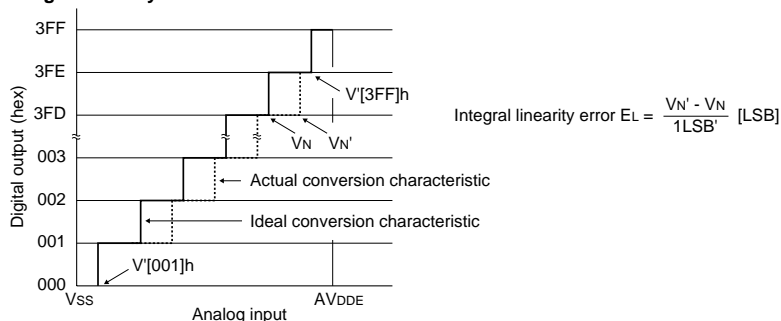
3FF
3FE
3FD
003
002
001
000
Digital output (hex)
V'[3FF]h
VN
VN'
Actual conversion characteristic
Ideal conversion characteristic
V'[001]h
VSS
AVDDE
Analog input

Integral linearity error $E_L = \frac{V_N' - V_N}{1LSB'}$ [LSB]